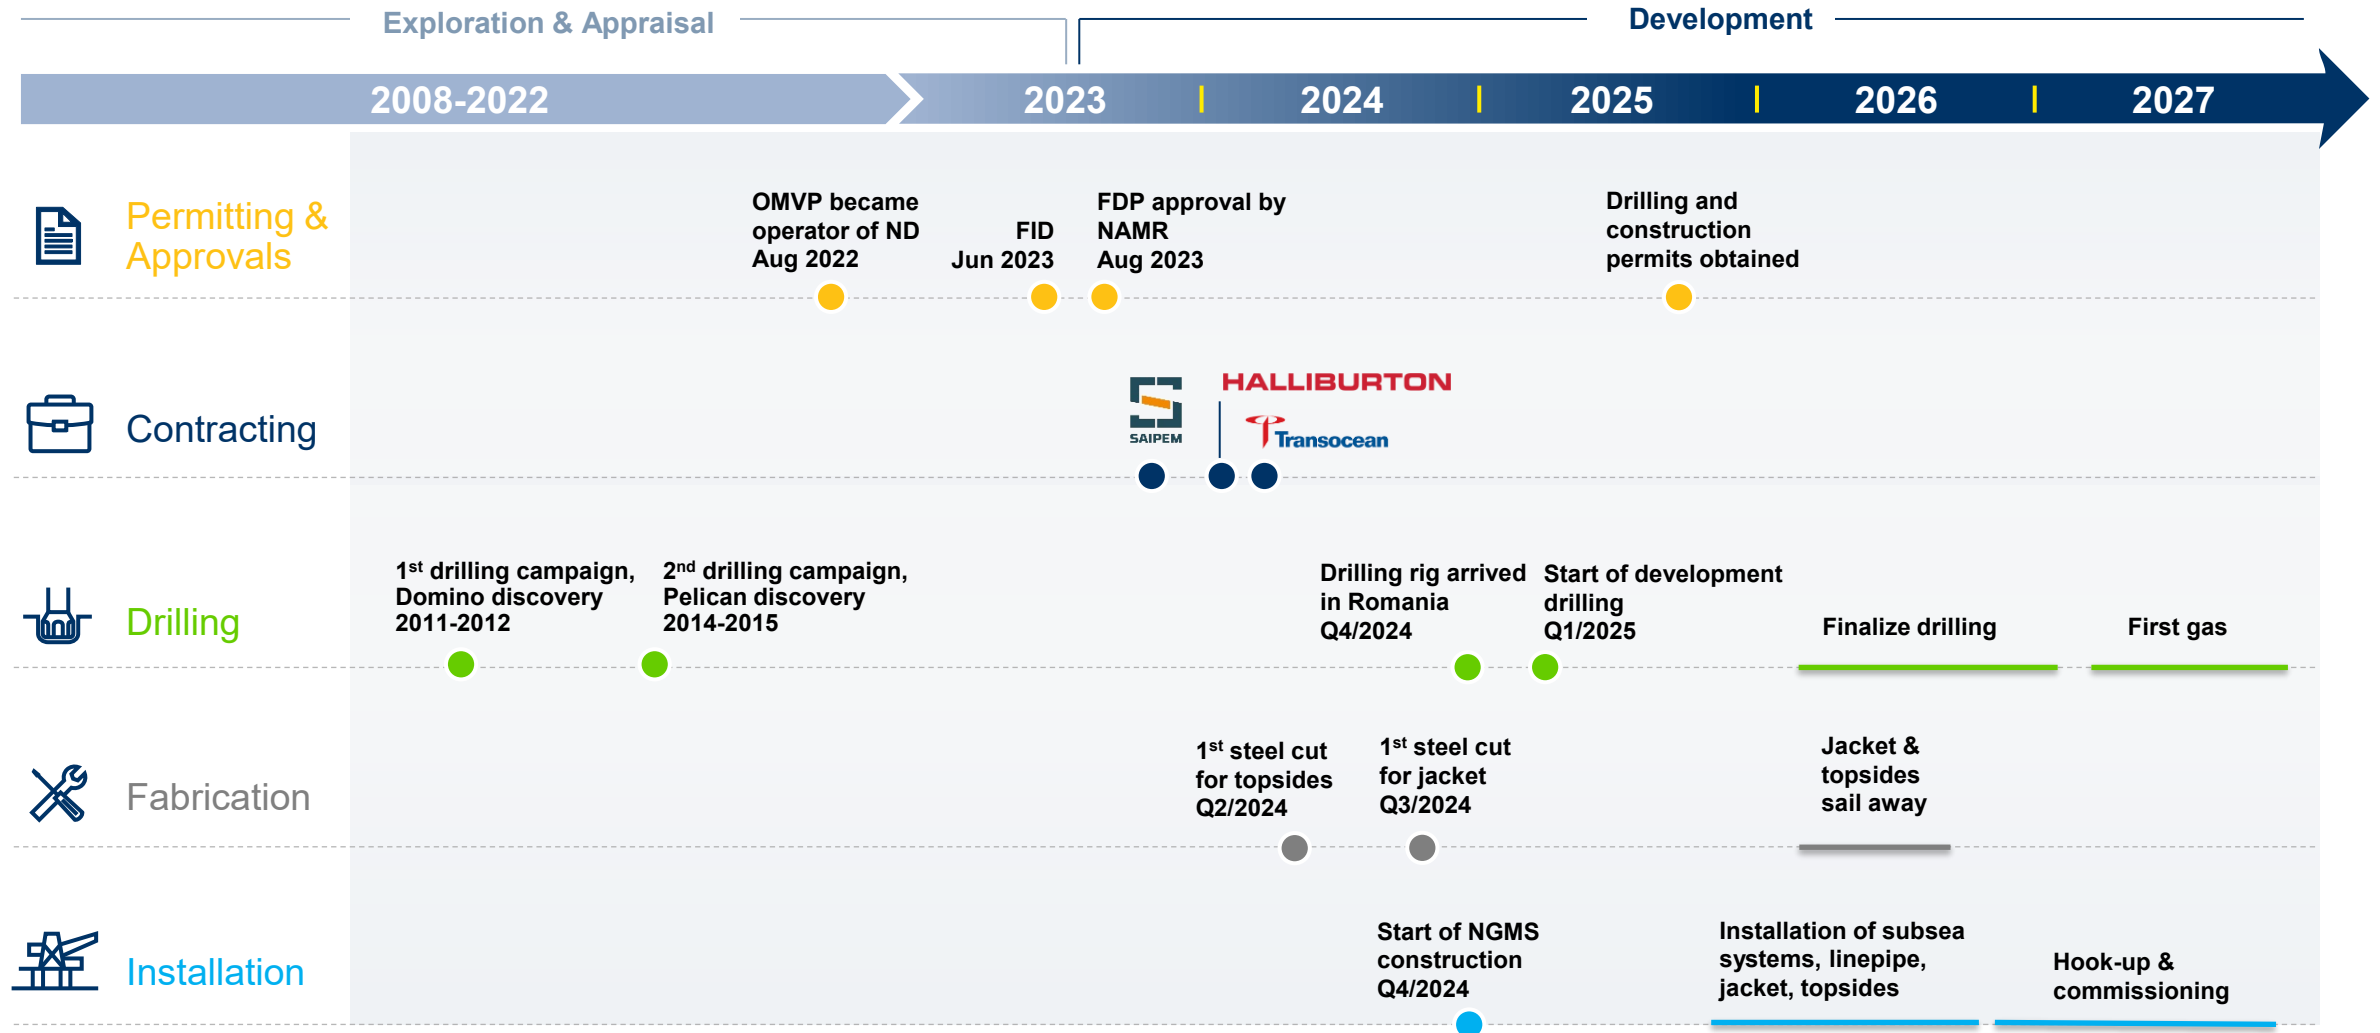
Exploration & Appraisal

Development

2008-2022

2023

2024

2025

2026

2027

Permitting & Approvals

OMVP became operator of ND Aug 2022

FID Jun 2023

FDP approval by NAMR Aug 2023

Drilling and construction permits obtained

Contracting

SAIPEM

HALLIBURTON

Transocean

Drilling

$1^{st}$ drilling campaign, Domino discovery 2011-2012

$2^{nd}$ drilling campaign, Pelican discovery 2014-2015

Drilling rig arrived in Romania Q4/2024

Start of development drilling Q1/2025

Finalize drilling

First gas

Fabrication

$1^{st}$ steel cut for topsides Q2/2024

$1^{st}$ steel cut for jacket Q3/2024

Jacket & topsides sail away

Installation

Start of NGMS construction Q4/2024

Installation of subsea systems, linepipe, jacket, topsides

Hook-up & commissioning